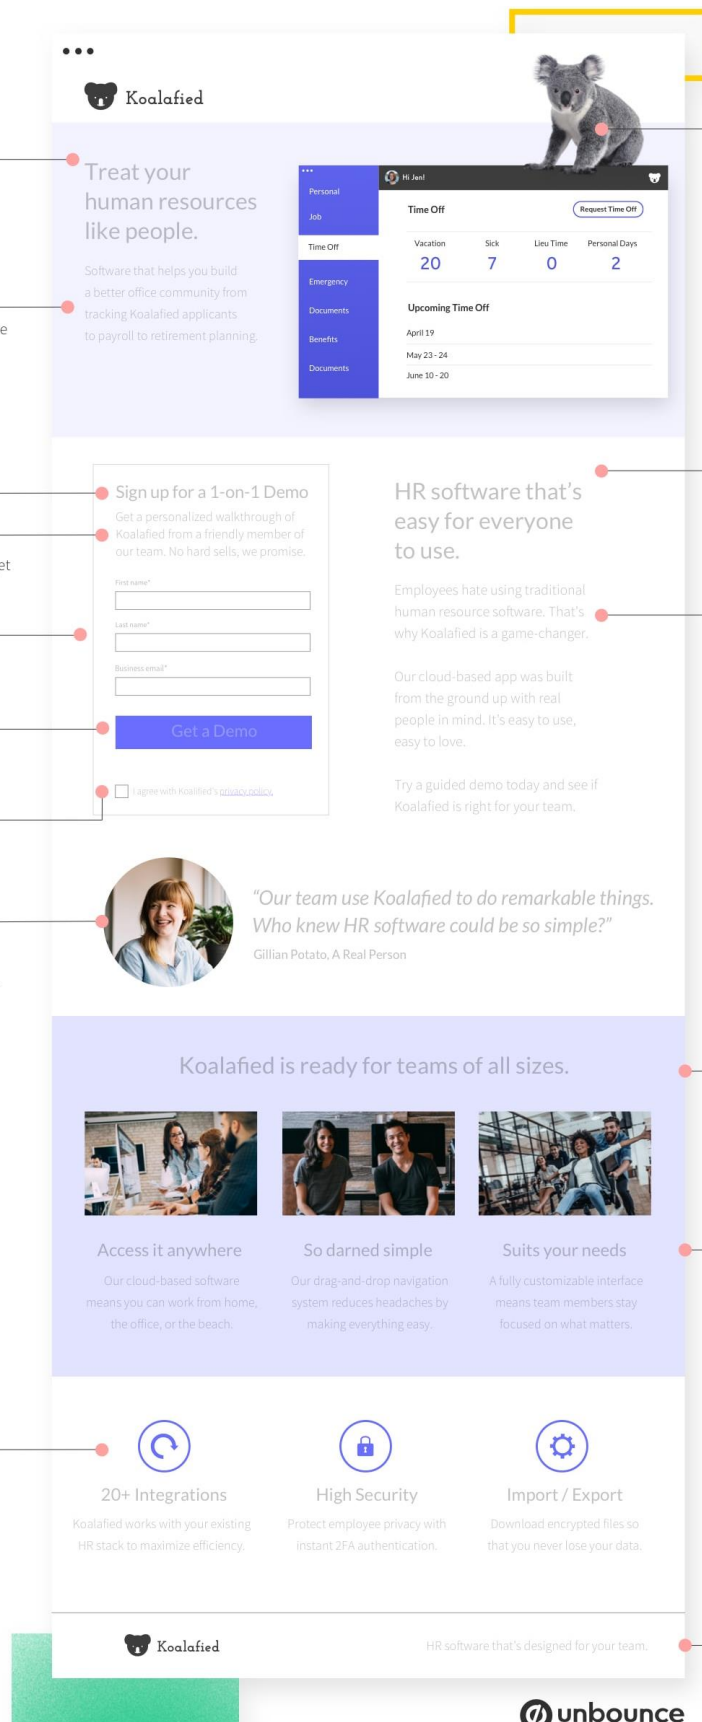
•••

Koalafied

Treat your human resources like people.

Software that helps you build a better office community from tracking Koalafied applicants to payroll to retirement planning.

•••
Personal
Job
Time Off
Emergency
Documents
Benefits
Documents

Hi Jen!

Time Off
Request Time Off

| Vacation | Sick | Lieu Time | Personal Days |
|---|---|---|---|
| 20 | 7 | 0 | 2 |

Upcoming Time Off
April 19
May 23 - 24
June 10 - 20

Sign up for a 1-on-1 Demo

Get a personalized walkthrough of Koalafied from a friendly member of our team. No hard sells, we promise.

First name*
Last name*
Business email*

Get a Demo

I agree with Koalafied's privacy policy.

HR software that's easy for everyone to use.

Employees hate using traditional human resource software. That's why Koalafied is a game-changer.

Our cloud-based app was built from the ground up with real people in mind. It's easy to use, easy to love.

Try a guided demo today and see if Koalafied is right for your team.

"Our team use Koalafied to do remarkable things. Who knew HR software could be so simple?"

Gillian Potato, A Real Person

Koalafied is ready for teams of all sizes.

Access it anywhere
Our cloud-based software means you can work from home, the office, or the beach.

So darned simple
Our drag-and-drop navigation system reduces headaches by making everything easy.

Suits your needs
A fully customizable interface means team members stay focused on what matters.

20+ Integrations
Koalafied works with your existing HR stack to maximize efficiency.

High Security
Protect employee privacy with instant 2FA authentication.

Import / Export
Download encrypted files so that you never lose your data.

Koalafied

HR software that's designed for your team.

e
et

unbounce